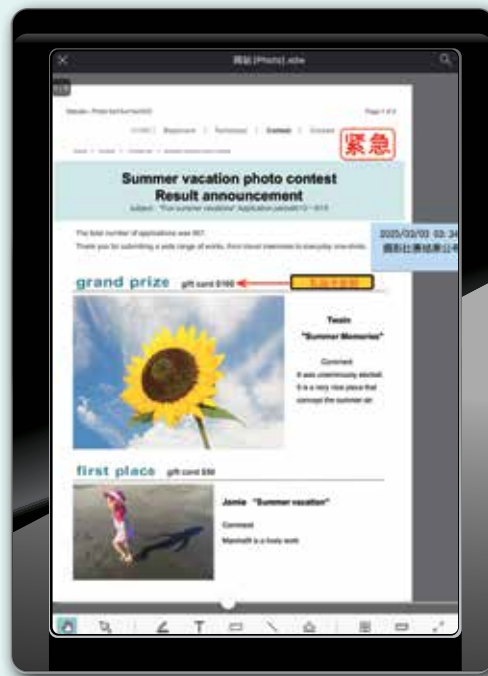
緊急

Summer vacation photo contest
Result announcement

Subject : "Fun summer vacation" Application period 8/10 ~ 8/15

The total number of applications was 967.

Thank you for submitting a wide range of works, from travel memories to everyday one-shots.

2020/03/03 03:34

grand prize gift card $100

Twain
"Summer Memories"

Comment
It was unanimously elected.
It is a very nice piece that conveys the summer air.

first place gift card $50

Jamie "Summer vacation"

Comment

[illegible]